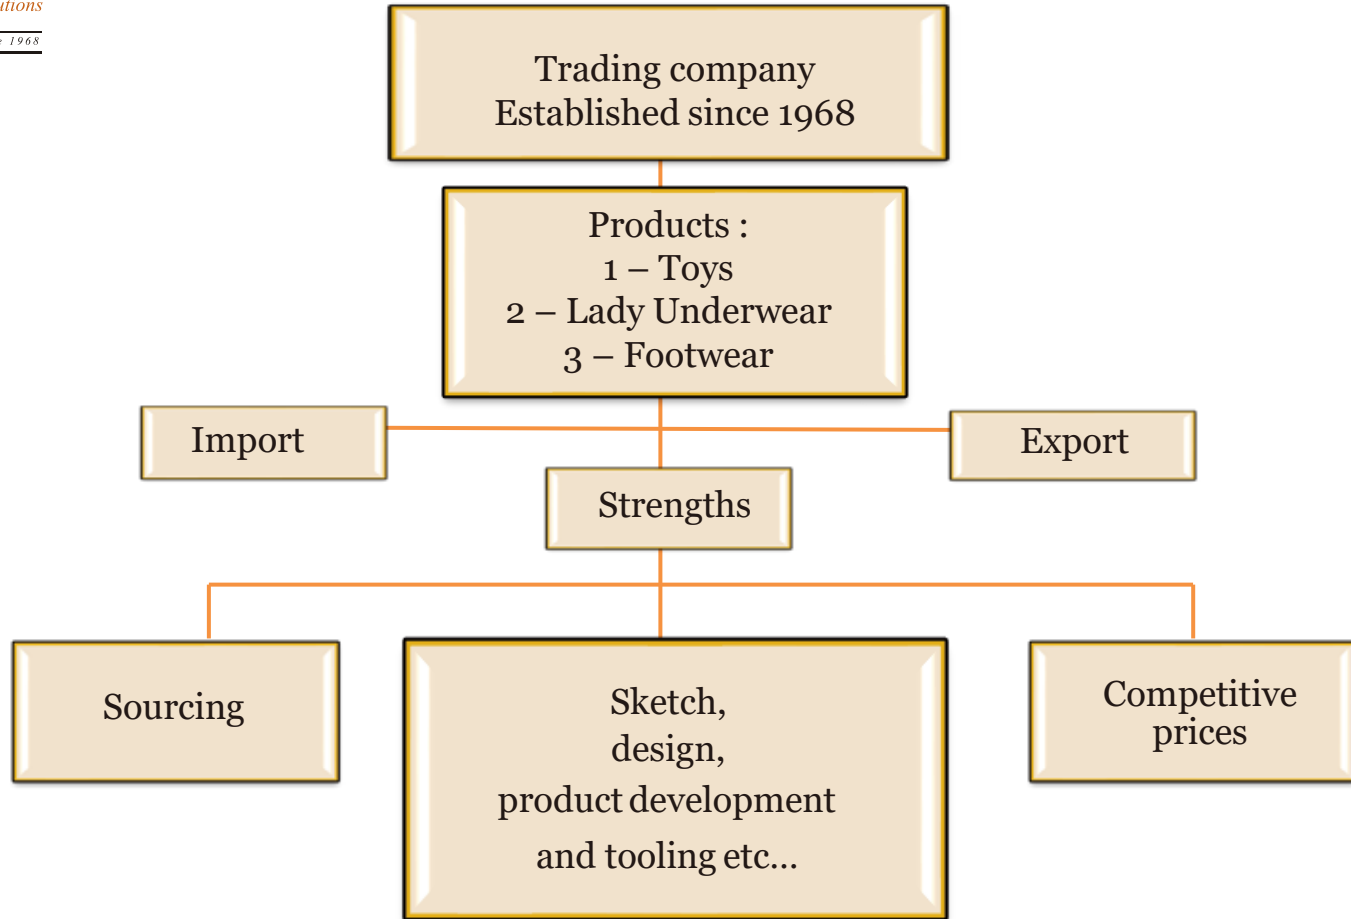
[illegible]utions
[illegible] 1968

Trading company
Established since 1968

Products :
1 – Toys
2 – Lady Underwear
3 – Footwear

Import

Export

Strengths

Sourcing

Sketch,
design,
product development
and tooling etc...

Competitive
prices